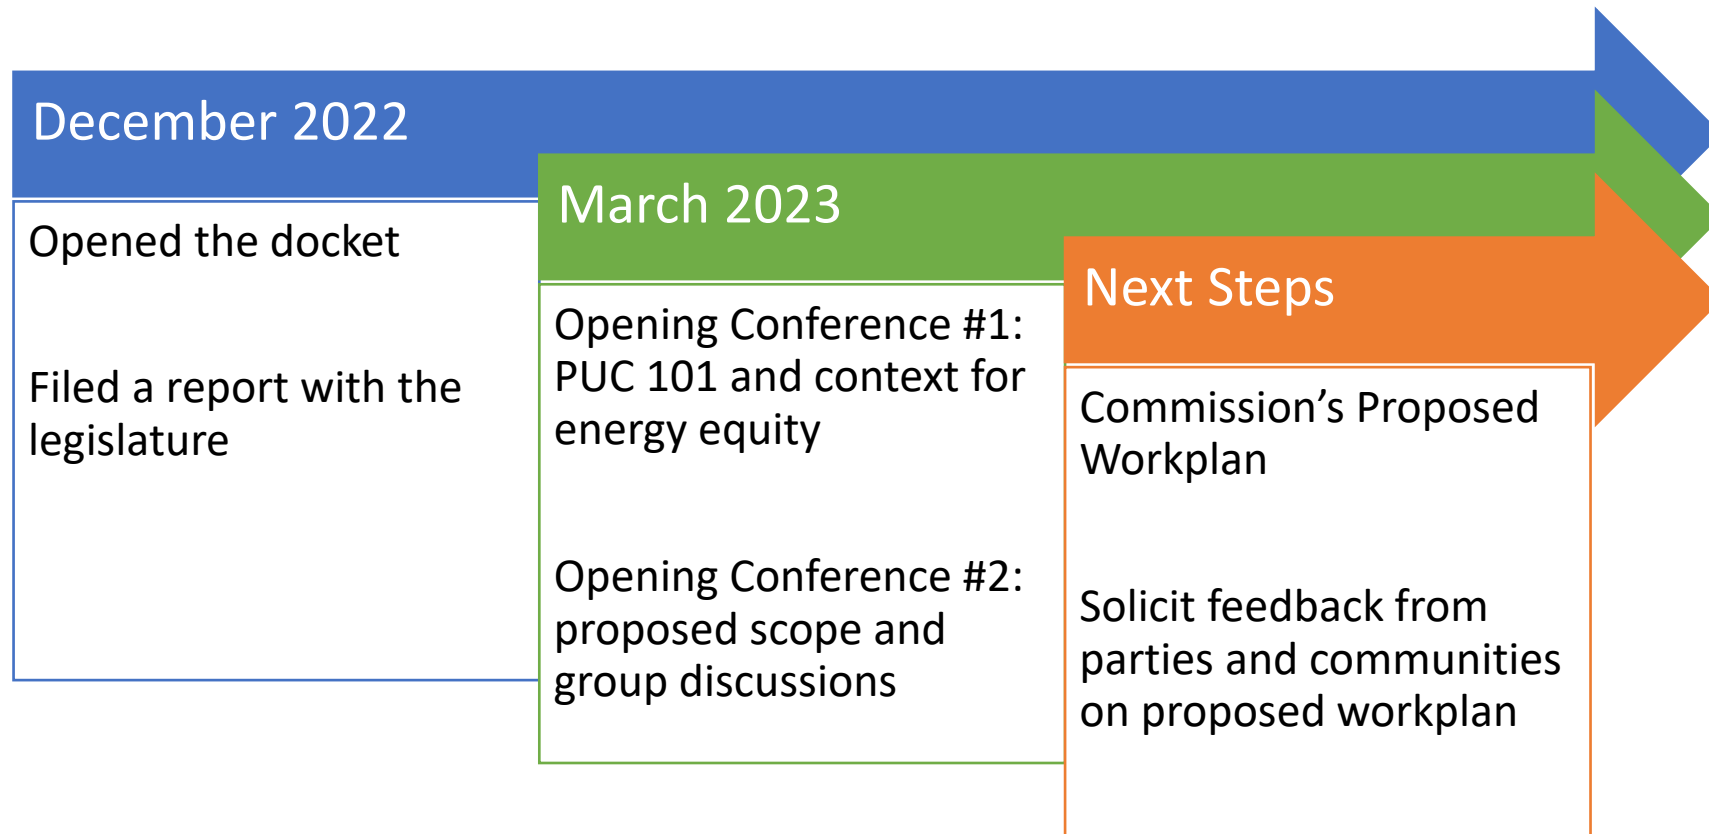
December 2022

Opened the docket

Filed a report with the legislature

March 2023

Opening Conference #1: PUC 101 and context for energy equity

Opening Conference #2: proposed scope and group discussions

Next Steps

Commission’s Proposed Workplan

Solicit feedback from parties and communities on proposed workplan